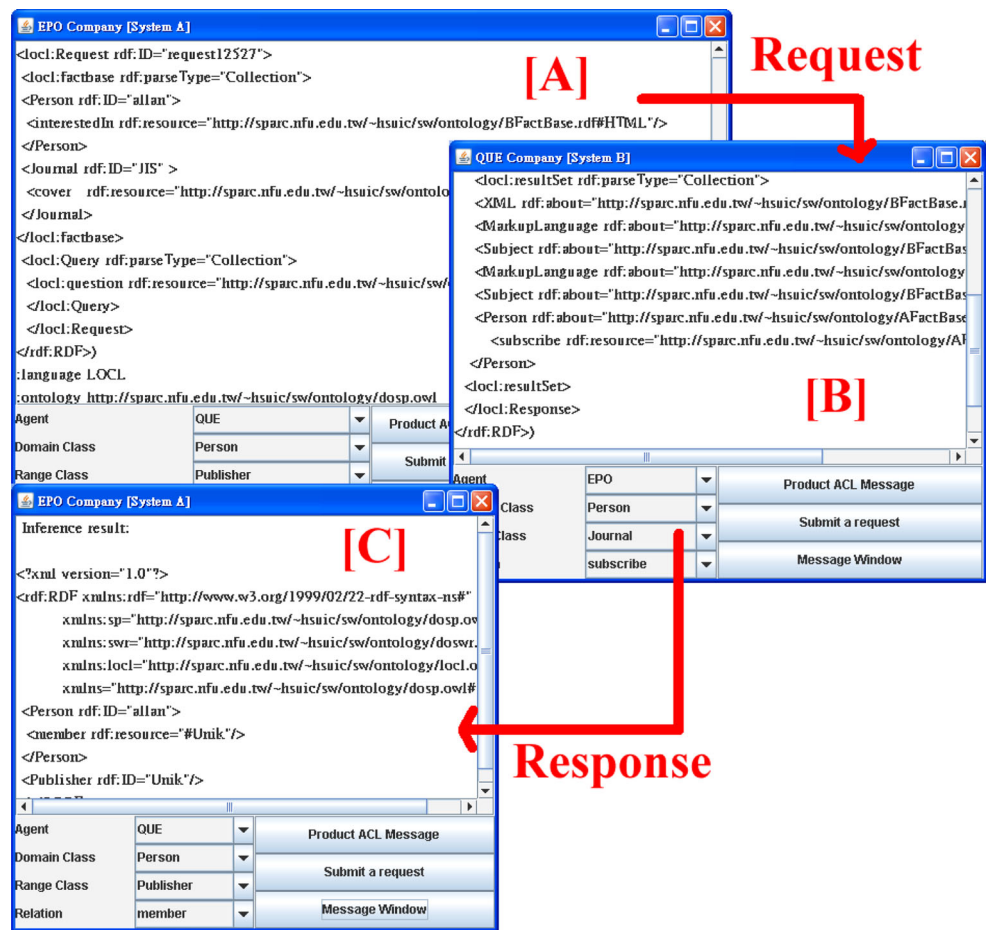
EPO Company [System A]

<locl:Request rdf:ID="request12527">
<locl:factbase rdf:parseType="Collection">
<Person rdf:ID="allan">
<interestedIn rdf:resource="http://sparc.nfu.edu.tw/~hsuic/sw/ontology/BFactBase.rdf#HTML"/>
</Person>
<Journal rdf:ID="JIS" >
<cover rdf:resource="http://sparc.nfu.edu.tw/~hsuic/sw/ontolog
</Journal>
</locl:factbase>
<locl:Query rdf:parseType="Collection">
<locl:question rdf:resource="http://sparc.nfu.edu.tw/~hsuic/sw/
</locl:Query>
</locl:Request>
</rdf:RDF>)
:language LOCL
:ontology http://sparc.nfu.edu.tw/~hsuic/sw/ontology/dosp.owl

| Agent | QUE | Product A |
|---|---|---|
| Domain Class | Person | Submit |
| Range Class | Publisher | |

[A]

Request

QUE Company [System B]

<locl:resultSet rdf:parseType="Collection">
<XML rdf:about="http://sparc.nfu.edu.tw/~hsuic/sw/ontology/BFactBase.
<MarkupLanguage rdf:about="http://sparc.nfu.edu.tw/~hsuic/sw/ontology
<Subject rdf:about="http://sparc.nfu.edu.tw/~hsuic/sw/ontology/BFactBas
<MarkupLanguage rdf:about="http://sparc.nfu.edu.tw/~hsuic/sw/ontology
<Subject rdf:about="http://sparc.nfu.edu.tw/~hsuic/sw/ontology/BFactBas
<Person rdf:about="http://sparc.nfu.edu.tw/~hsuic/sw/ontology/AFactBase
<subscribe rdf:resource="http://sparc.nfu.edu.tw/~hsuic/sw/ontology/A
</Person>
</locl:resultSet>
</locl:Response>
</rdf:RDF>)

[B]

| Agent | EPO | Product ACL Message |
|---|---|---|
| Class | Person | Submit a request |
| Class | Journal | Message Window |
| | subscribe | |

EPO Company [System A]

Inference result:

[C]

<?xml version="1.0"?>
<rdf:RDF xmlns:rdf="http://www.w3.org/1999/02/22-rdf-syntax-ns#"
xmlns:sp="http://sparc.nfu.edu.tw/~hsuic/sw/ontology/dosp.ov
xmlns:swr="http://sparc.nfu.edu.tw/~hsuic/sw/ontology/doswr.
xmlns:locl="http://sparc.nfu.edu.tw/~hsuic/sw/ontology/locl.o
xmlns="http://sparc.nfu.edu.tw/~hsuic/sw/ontology/dosp.owl#
<Person rdf:ID="allan">
<member rdf:resource="#Unik"/>
</Person>
<Publisher rdf:ID="Unik"/>

Response

| Agent | QUE | Product ACL Message |
|---|---|---|
| Domain Class | Person | Submit a request |
| Range Class | Publisher | |
| Relation | member | Message Window |